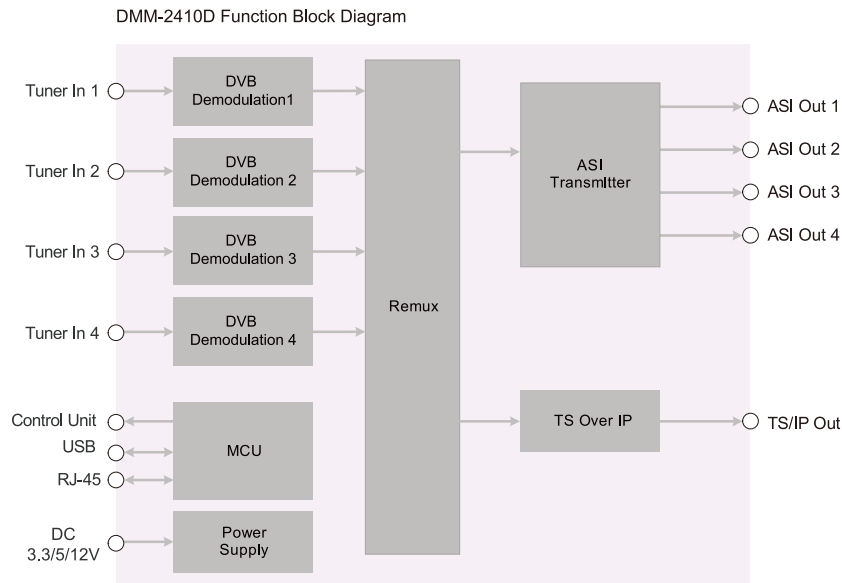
DMM-2410D Function Block Diagram

Tuner In 1
DVB Demodulation1
Tuner In 2
DVB Demodulation 2
Tuner In 3
DVB Demodulation 3
Tuner In 4
DVB Demodulation 4
Remux
ASI Transmitter
ASI Out 1
ASI Out 2
ASI Out 3
ASI Out 4
Control Unit
USB
RJ-45
MCU
TS Over IP
TS/IP Out
DC 3.3/5/12V
Power Supply